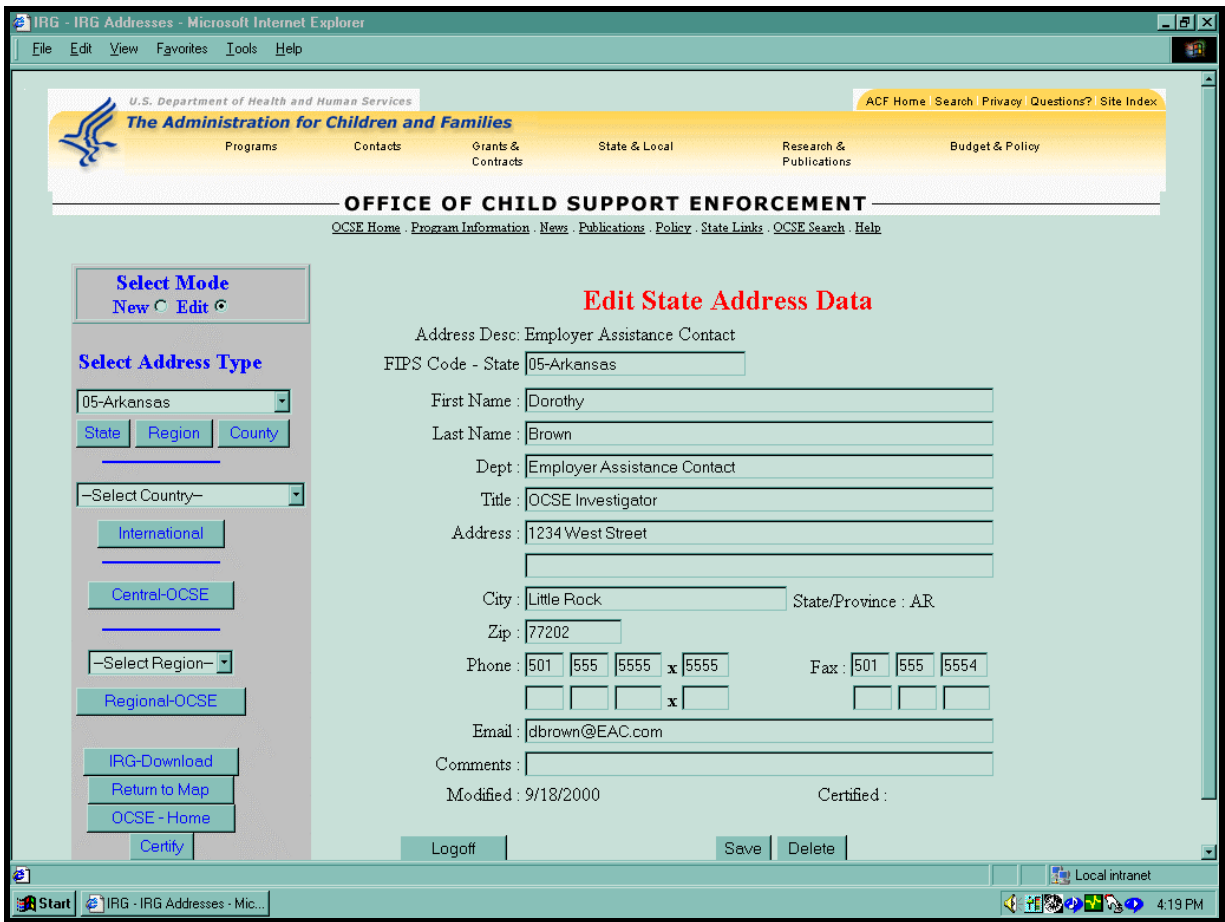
IRG - IRG Addresses - Microsoft Internet Explorer

File Edit View Favorites Tools Help

U.S. Department of Health and Human Services
The Administration for Children and Families

ACF Home Search Privacy Questions? Site Index

Programs Contacts Grants & Contracts State & Local Research & Publications Budget & Policy

OFFICE OF CHILD SUPPORT ENFORCEMENT

OCSE Home . Program Information . News . Publications . Policy . State Links . OCSE Search . Help

Select Mode
New Edit

Select Address Type

05-Arkansas

State Region County

--Select Country--

International

Central-OCSE

--Select Region--

Regional-OCSE

IRG-Download
Return to Map
OCSE - Home
Certify

Edit State Address Data

Address Desc: Employer Assistance Contact

FIPS Code - State 05-Arkansas

First Name : Dorothy

Last Name : Brown

Dept : Employer Assistance Contact

Title : OCSE Investigator

Address : 1234 West Street

City : Little Rock State/Province : AR

Zip : 77202

Phone : 501 555 5555 x 5555 Fax : 501 555 5554

x

Email : dbrown@EAC.com

Comments :

Modified : 9/18/2000 Certified :

Logoff Save Delete

Local intranet

Start IRG - IRG Addresses - Mic... 4:19 PM